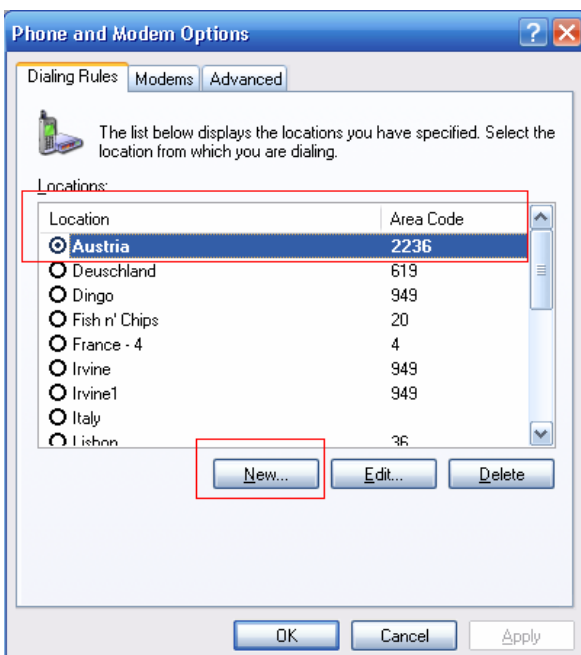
Phone and Modem Options

Dialing Rules | Modems | Advanced

The list below displays the locations you have specified. Select the location from which you are dialing.

Locations:

| Location | Area Code |
|---|---|
| Austria | 2236 |
| Deuschland | 619 |
| Dingo | 949 |
| Fish n' Chips | 20 |
| France - 4 | 4 |
| Irvine | 949 |
| Irvine1 | 949 |
| Italy | |
| Lisbon | 36 |

New... Edit... Delete

OK Cancel Apply